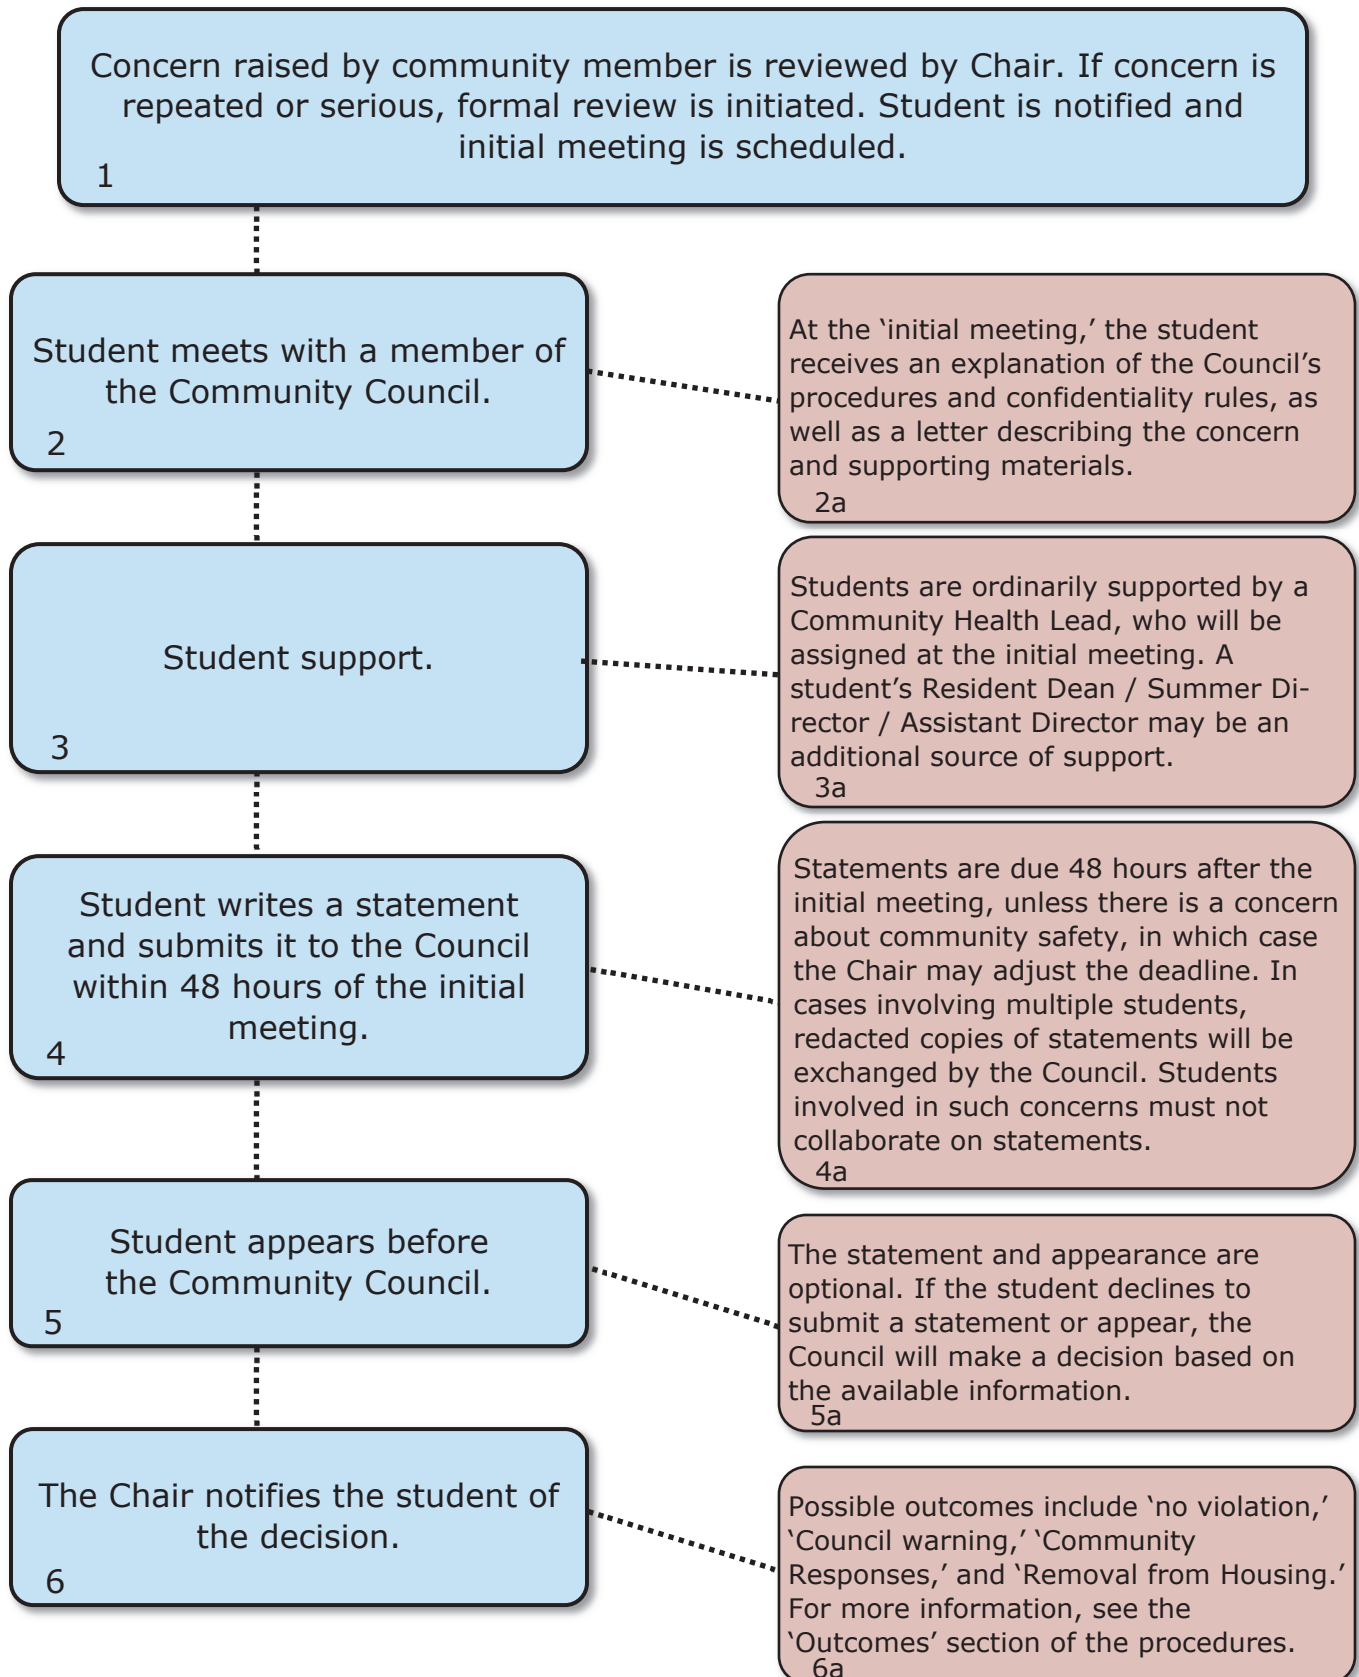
Concern raised by community member is reviewed by Chair. If concern is repeated or serious, formal review is initiated. Student is notified and initial meeting is scheduled.
1

Student meets with a member of the Community Council.
2

At the 'initial meeting,' the student receives an explanation of the Council's procedures and confidentiality rules, as well as a letter describing the concern and supporting materials.
2a

Student support.
3

Students are ordinarily supported by a Community Health Lead, who will be assigned at the initial meeting. A student's Resident Dean / Summer Director / Assistant Director may be an additional source of support.
3a

Student writes a statement and submits it to the Council within 48 hours of the initial meeting.
4

Statements are due 48 hours after the initial meeting, unless there is a concern about community safety, in which case the Chair may adjust the deadline. In cases involving multiple students, redacted copies of statements will be exchanged by the Council. Students involved in such concerns must not collaborate on statements.
4a

Student appears before the Community Council.
5

The statement and appearance are optional. If the student declines to submit a statement or appear, the Council will make a decision based on the available information.
5a

The Chair notifies the student of the decision.
6

Possible outcomes include 'no violation,' 'Council warning,' 'Community Responses,' and 'Removal from Housing.' For more information, see the 'Outcomes' section of the procedures.
6a